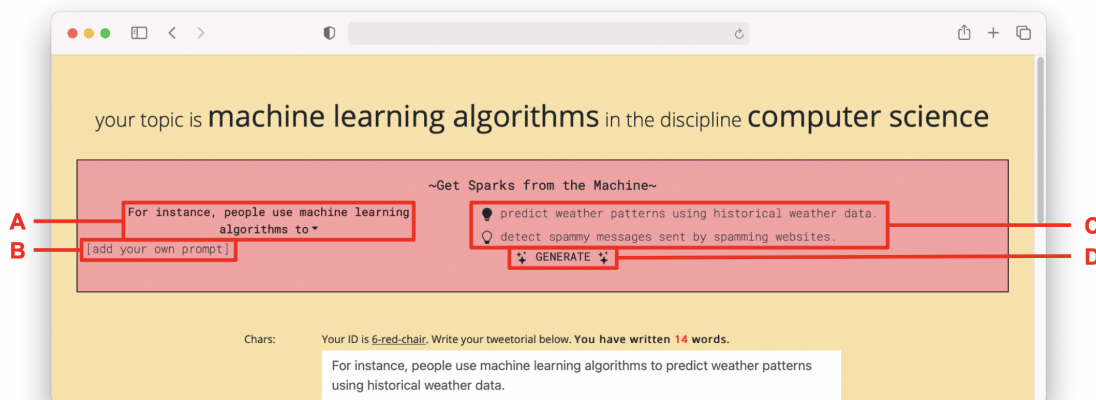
your topic is machine learning algorithms in the discipline computer science

~Get Sparks from the Machine~

A

For instance, people use machine learning algorithms to

B

[add your own prompt]

predict weather patterns using historical weather data.

detect spammy messages sent by spamming websites.

C

GENERATE

D

Chars:

Your ID is 6-red-chair. Write your tweetorial below. You have written 14 words.

For instance, people use machine learning algorithms to predict weather patterns using historical weather data.